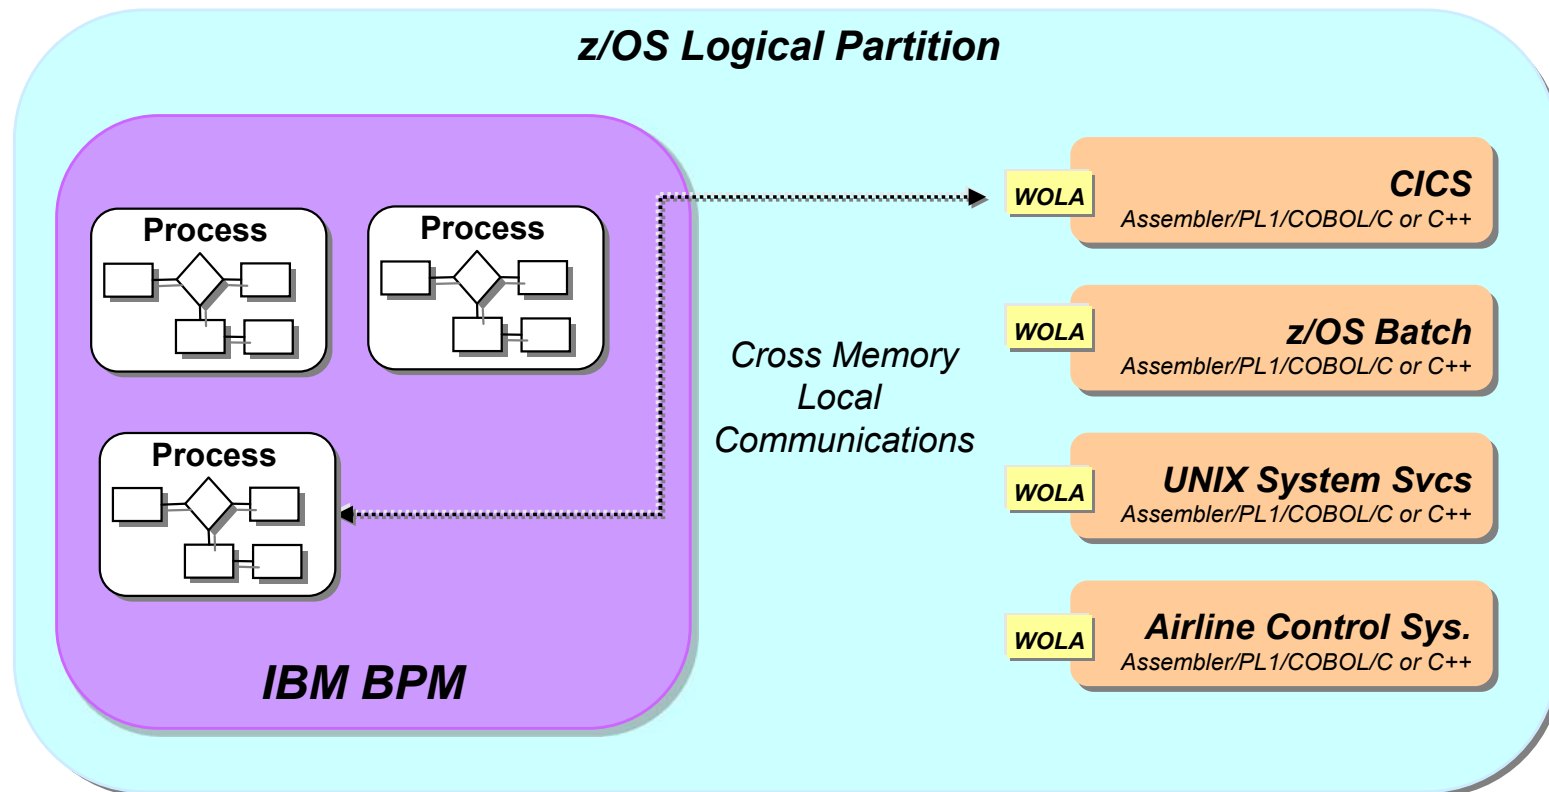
z/OS Logical Partition

Process

Process

Process

IBM BPM

Cross Memory Local Communications

WOLA
CICS
Assembler/PL1/COBOL/C or C++

WOLA
z/OS Batch
Assembler/PL1/COBOL/C or C++

WOLA
UNIX System Svcs
Assembler/PL1/COBOL/C or C++

WOLA
Airline Control Sys.
Assembler/PL1/COBOL/C or C++